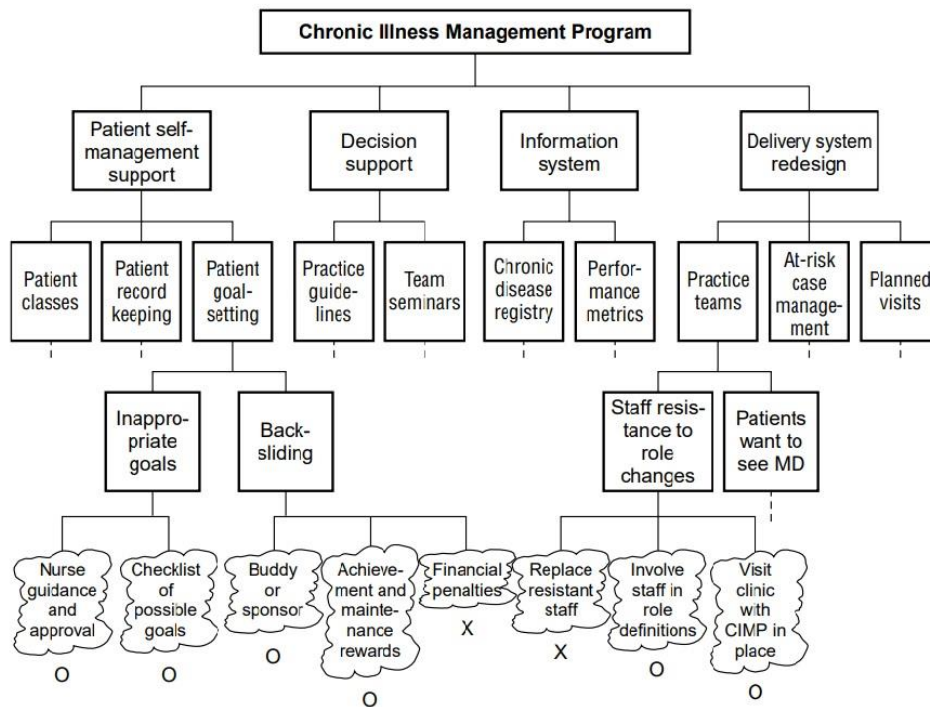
Chronic Illness Management Program

Patient self-management support

Decision support

Information system

Delivery system redesign

Patient classes

Patient record keeping

Patient goal-setting

Practice guidelines

Team seminars

Chronic disease registry

Performance metrics

Practice teams

At-risk case management

Planned visits

Inappropriate goals

Backsliding

Staff resistance to role changes

Patients want to see MD

Nurse guidance and approval
O

Checklist of possible goals
O

Buddy or sponsor
O

Achievement and maintenance rewards
O

Financial penalties
X

Replace resistant staff
X

Involve staff in role definitions
O

Visit clinic with CIMP in place
O